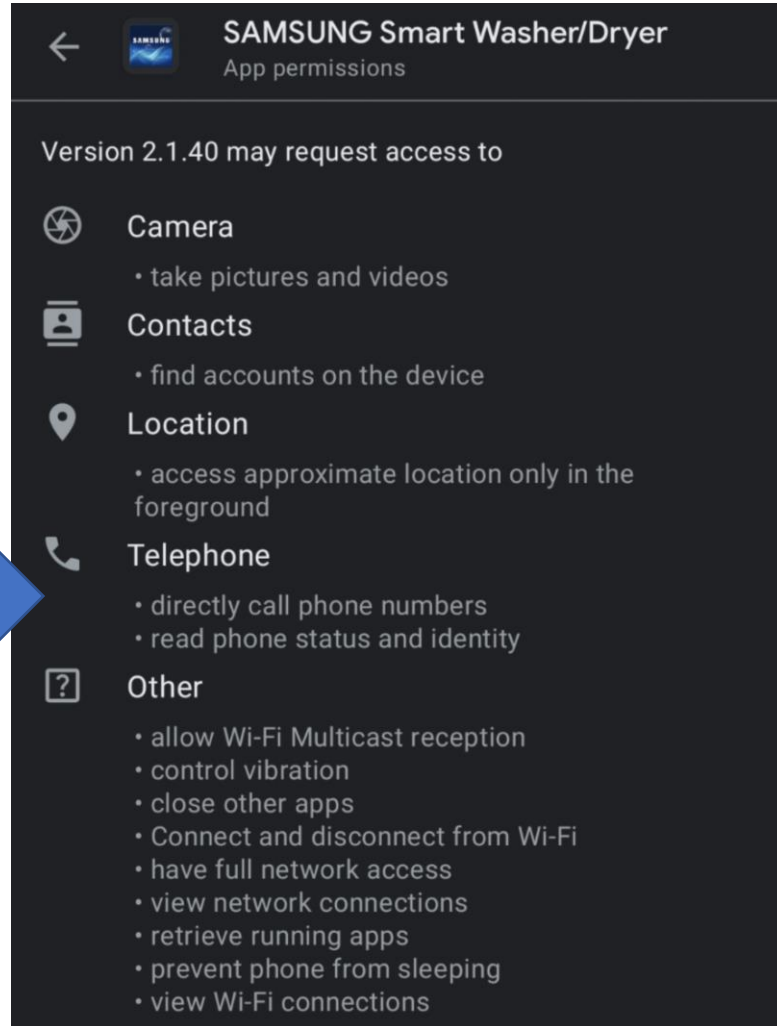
SAMSUNG Smart Washer/Dryer
App permissions

Version 2.1.40 may request access to

Camera
• take pictures and videos

Contacts
• find accounts on the device

Location
• access approximate location only in the foreground

Telephone
• directly call phone numbers
• read phone status and identity

Other
• allow Wi-Fi Multicast reception
• control vibration
• close other apps
• Connect and disconnect from Wi-Fi
• have full network access
• view network connections
• retrieve running apps
• prevent phone from sleeping
• view Wi-Fi connections